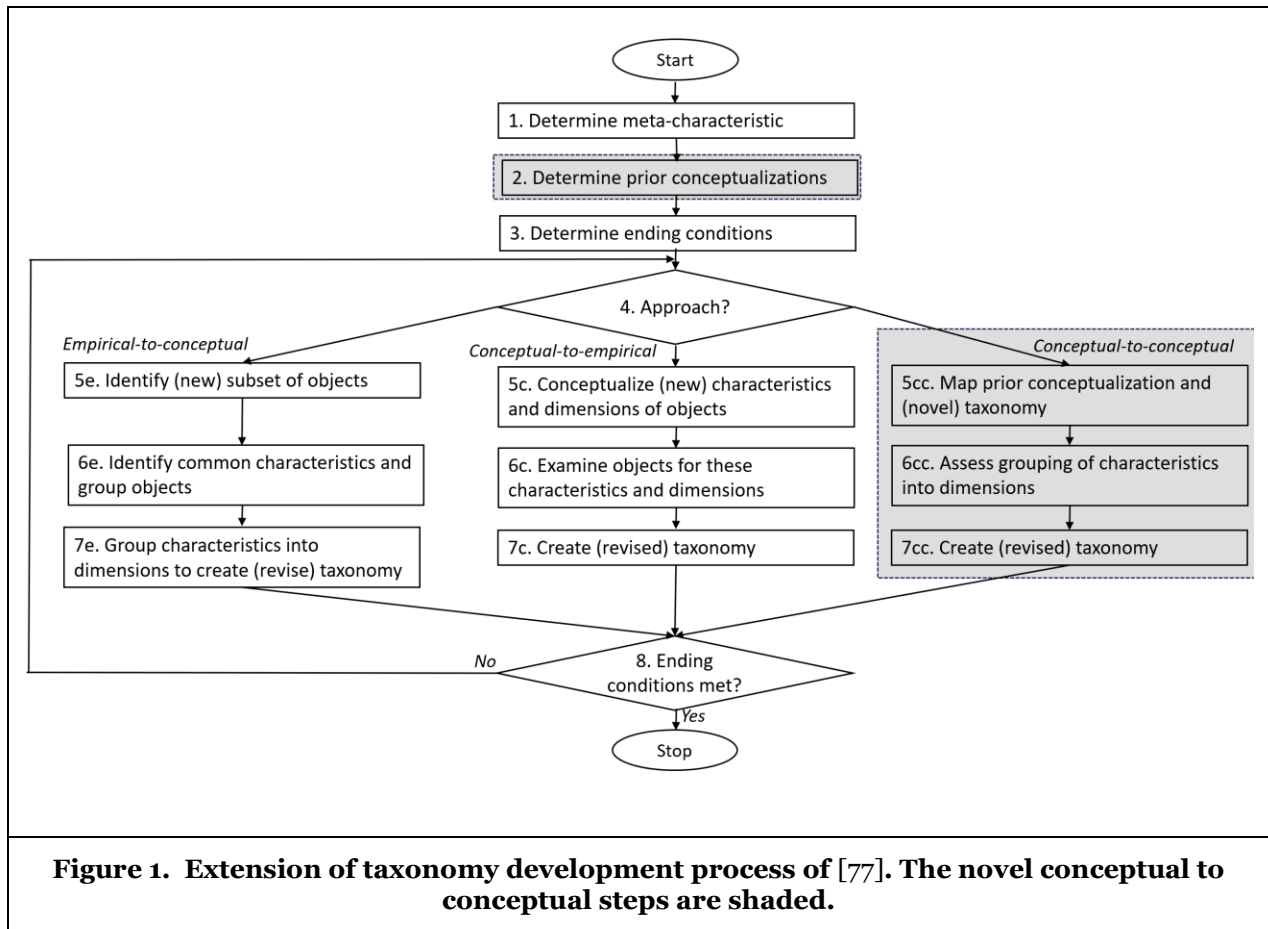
Start

1. Determine meta-characteristic

2. Determine prior conceptualizations

3. Determine ending conditions

4. Approach?

Empirical-to-conceptual

5e. Identify (new) subset of objects

6e. Identify common characteristics and group objects

7e. Group characteristics into dimensions to create (revise) taxonomy

Conceptual-to-empirical

5c. Conceptualize (new) characteristics and dimensions of objects

6c. Examine objects for these characteristics and dimensions

7c. Create (revised) taxonomy

Conceptual-to-conceptual

5cc. Map prior conceptualization and (novel) taxonomy

6cc. Assess grouping of characteristics into dimensions

7cc. Create (revised) taxonomy

No

8. Ending conditions met?

Yes

Stop

**Figure 1. Extension of taxonomy development process of [77]. The novel conceptual to conceptual steps are shaded.**